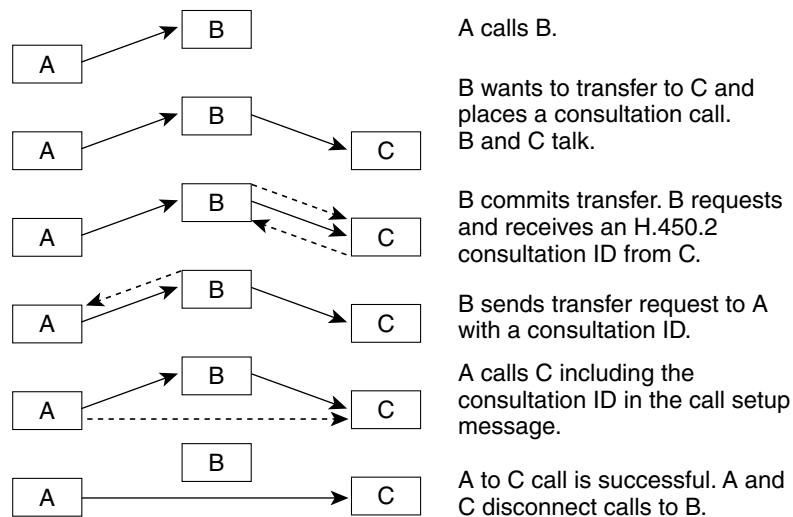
B

A

A calls B.

B

A

C

B wants to transfer to C and places a consultation call. B and C talk.

B

A

C

B commits transfer. B requests and receives an H.450.2 consultation ID from C.

B

A

C

B sends transfer request to A with a consultation ID.

B

A

C

A calls C including the consultation ID in the call setup message.

B

A

C

A to C call is successful. A and C disconnect calls to B.